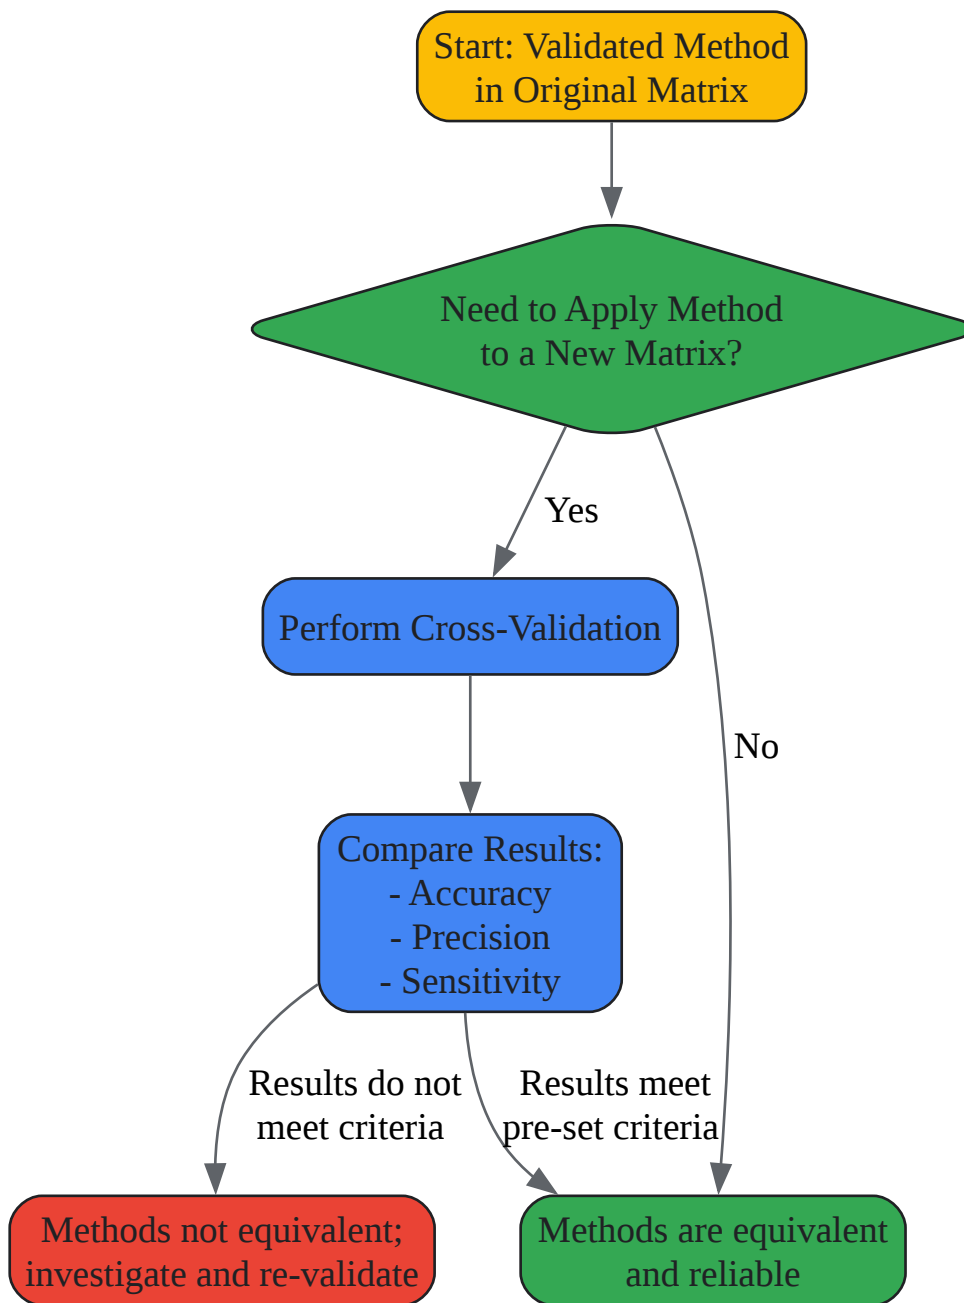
Start: Validated Method in Original Matrix

Need to Apply Method to a New Matrix?

Yes

No

Perform Cross-Validation

Compare Results:
- Accuracy
- Precision
- Sensitivity

Results do not meet criteria

Results meet pre-set criteria

Methods not equivalent; investigate and re-validate

Methods are equivalent and reliable